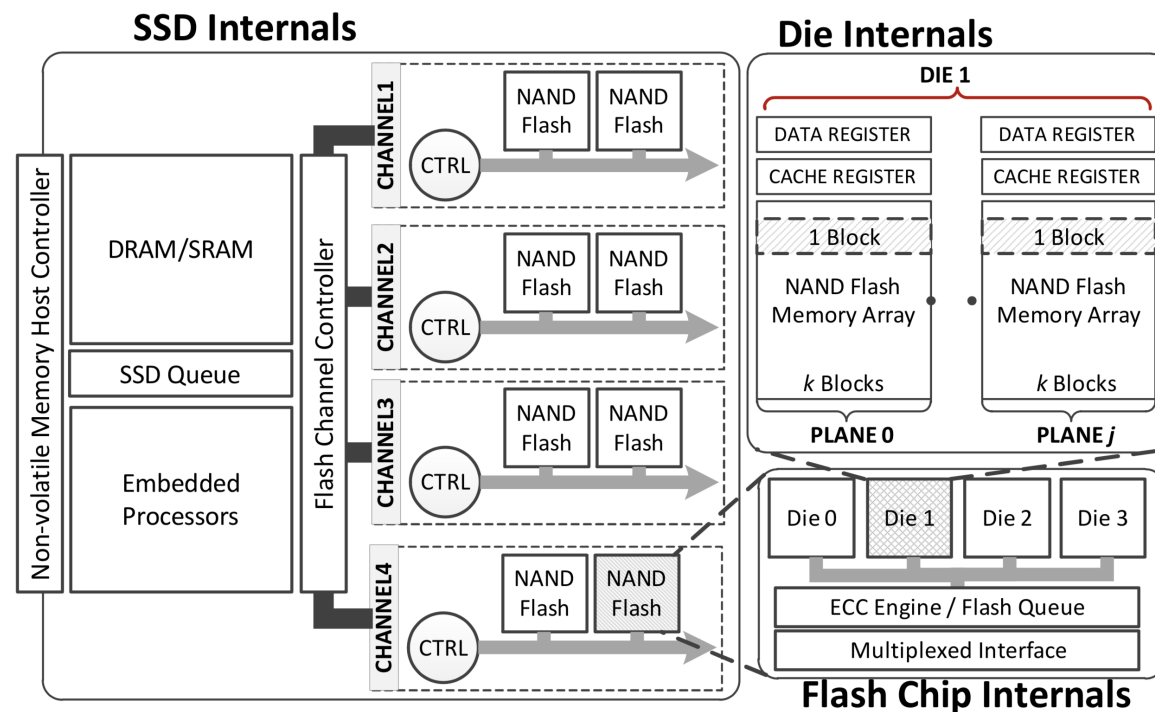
SSD Internals

Non-volatile Memory Host Controller

DRAM/SRAM

SSD Queue

Embedded Processors

Flash Channel Controller

CHANNEL1

CTRL

NAND Flash

NAND Flash

CHANNEL2

CTRL

NAND Flash

NAND Flash

CHANNEL3

CTRL

NAND Flash

NAND Flash

CHANNEL4

CTRL

NAND Flash

NAND Flash

Die Internals

DIE 1

DATA REGISTER

CACHE REGISTER

1 Block

NAND Flash Memory Array

$k$ Blocks

PLANE 0

DATA REGISTER

CACHE REGISTER

1 Block

NAND Flash Memory Array

$k$ Blocks

PLANE $j$

Die 0

Die 1

Die 2

Die 3

ECC Engine / Flash Queue

Multiplexed Interface

Flash Chip Internals